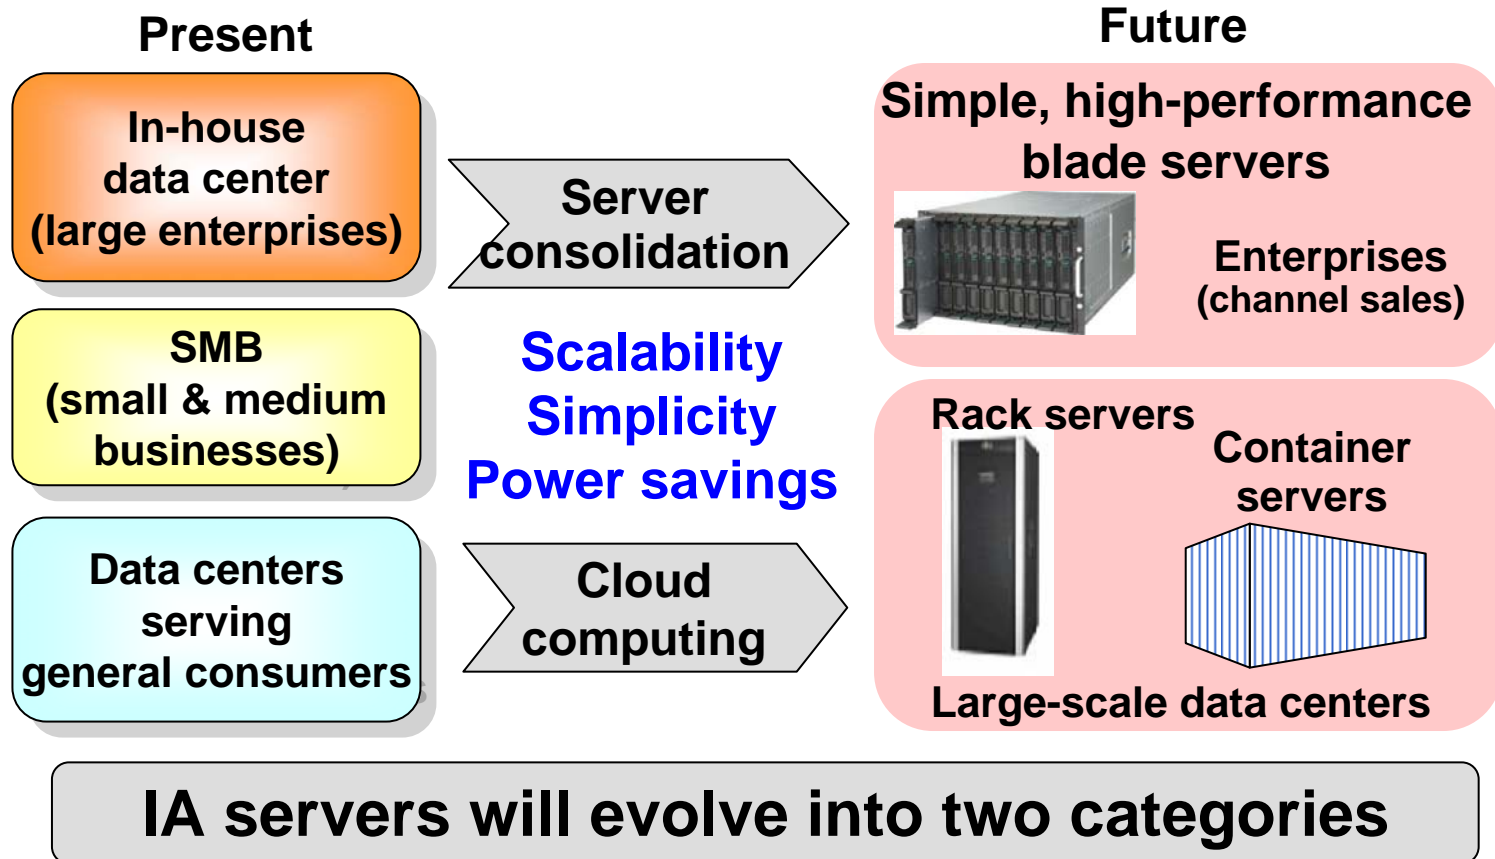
Present

In-house data center (large enterprises)

SMB (small & medium businesses)

Data centers serving general consumers

Server consolidation

Scalability
Simplicity
Power savings

Cloud computing

Future

Simple, high-performance blade servers

Enterprises (channel sales)

Rack servers

Container servers

Large-scale data centers

IA servers will evolve into two categories